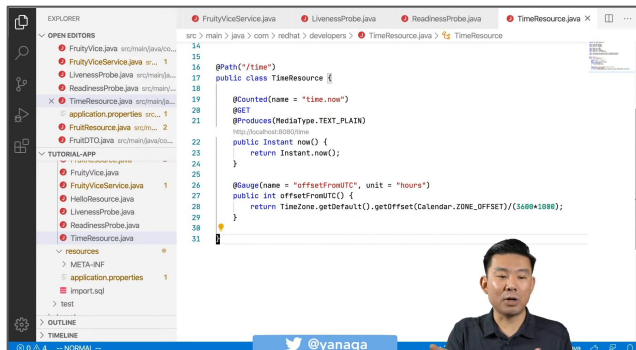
EXPLORER

OPEN EDITORS

FruityVice.java src/main/java/co...

FruityViceService.java src... 1

LivenessProbe.java src/main/...

ReadinessProbe.java src/main/...

× TimeResource.java src/main/ja...

application.properties src/ma... 1

FruitResource.java src/m... 2

FruitDTO.java src/main/java/...

TUTORIAL-APP

FruityVice.java

FruityViceService.java 1

HelloResource.java

LivenessProbe.java

ReadinessProbe.java

TimeResource.java

resources

META-INF

application.properties 1

import.sql

test

OUTLINE

TIMELINE

-- NORMAL --

FruityViceService.java | LivenessProbe.java | ReadinessProbe.java | TimeResource.java

src > main > java > com > redhat > developers > TimeResource.java > TimeResource

14
15
16 @Path("/time")
17 public class TimeResource {
18
19 @Counted(name = "time.now")
20 @GET
21 @Produces(MediaType.TEXT_PLAIN)
http://localhost:8080/time
22 public Instant now() {
23 return Instant.now();
24 }
25
26 @Gauge(name = "offsetFromUTC", unit = "hours")
27 public int offsetFromUTC() {
28 return TimeZone.getDefault().getOffset(Calendar.ZONE_OFFSET)/(3600*1000);
29 }
30
31 }

@yanaga